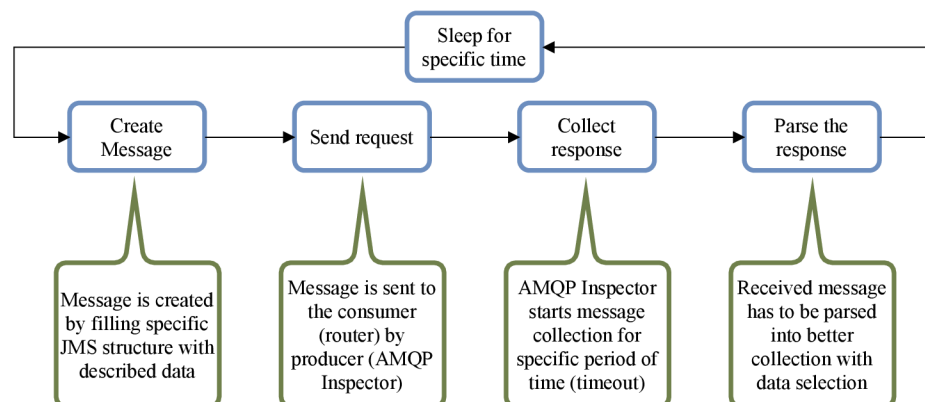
Sleep for specific time

Create Message

Send request

Collect response

Parse the response

Message is created by filling specific JMS structure with described data

Message is sent to the consumer (router) by producer (AMQP Inspector)

AMQP Inspector starts message collection for specific period of time (timeout)

Received message has to be parsed into better collection with data selection